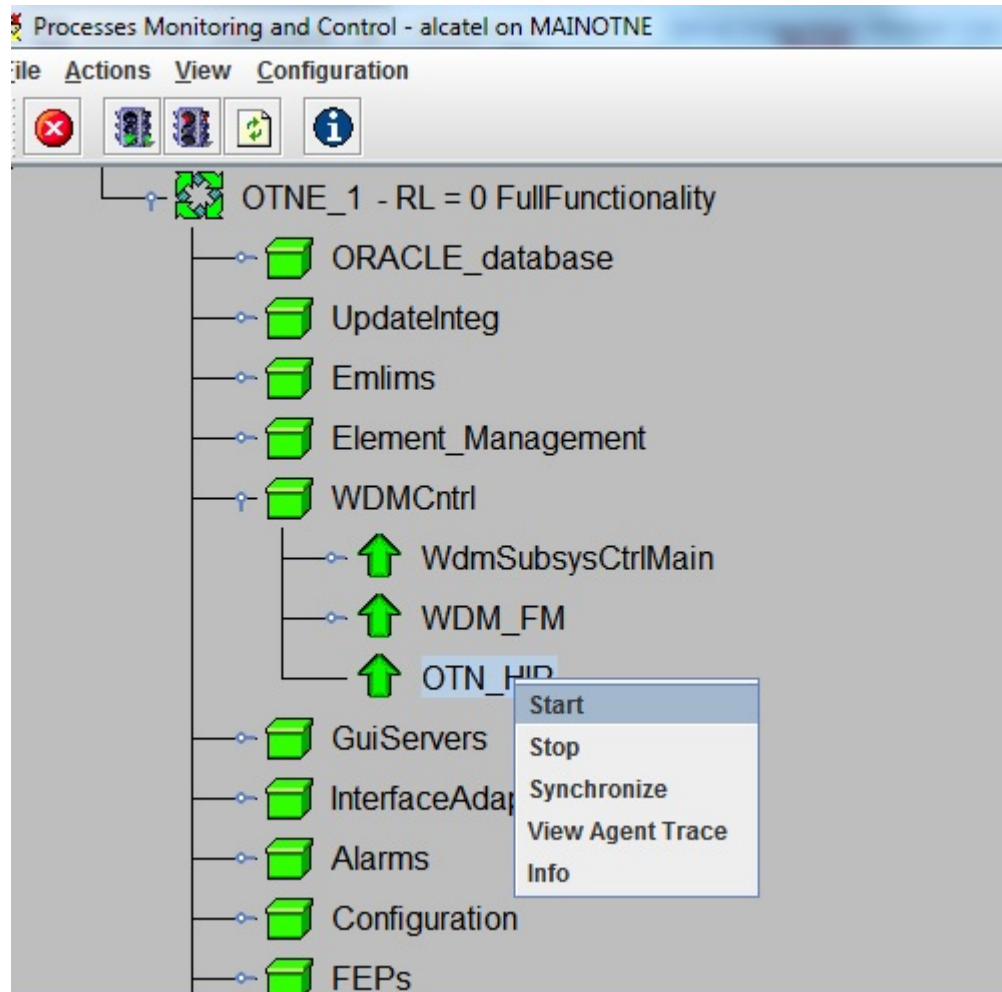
Processes Monitoring and Control - alcatel on MAINOTNE

ile Actions View Configuration

OTNE_1 - RL = 0 FullFunctionality

ORACLE_database

UpdateInteg

Emlims

Element_Management

WDMCntrl

WdmSubsysCtrlMain

WDM_FM

OTN_H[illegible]

Start

Stop

Synchronize

View Agent Trace

Info

GuiServers

InterfaceAda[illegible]

Alarms

Configuration

FEPs